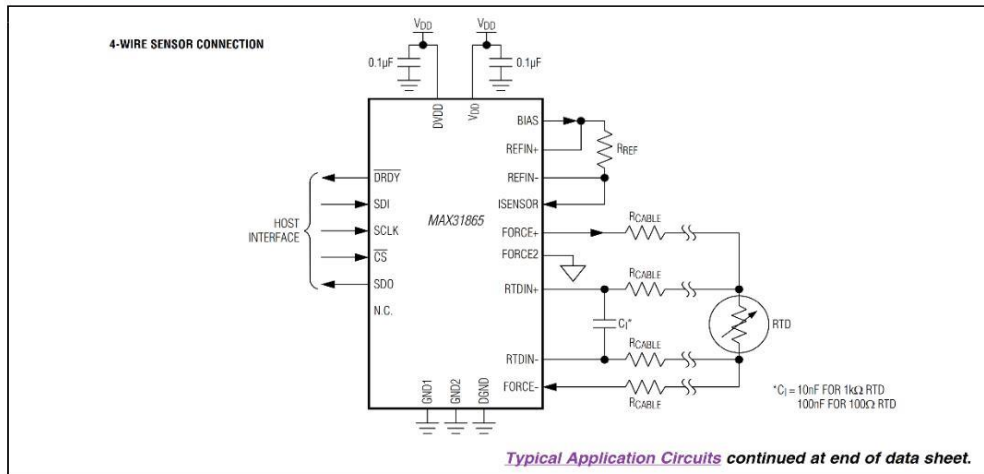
4-WIRE SENSOR CONNECTION

$V_{DD}$

$V_{DD}$

0.1µF

0.1µF

DVDD

$V_{DD}$

MAX31865

BIAS

REFIN+

$R_{REF}$

REFIN-

ISENSOR

$\overline{DRDY}$

SDI

SCLK

$\overline{CS}$

SDO

N.C.

HOST INTERFACE

FORCE+

FORCE2

RTDIN+

RTDIN-

FORCE-

$R_{CABLE}$

$R_{CABLE}$

$R_{CABLE}$

$R_{CABLE}$

$C_I$*

RTD

GND1

GND2

DGND

*$C_I$ = 10nF FOR 1kΩ RTD
100nF FOR 100Ω RTD

Typical Application Circuits continued at end of data sheet.